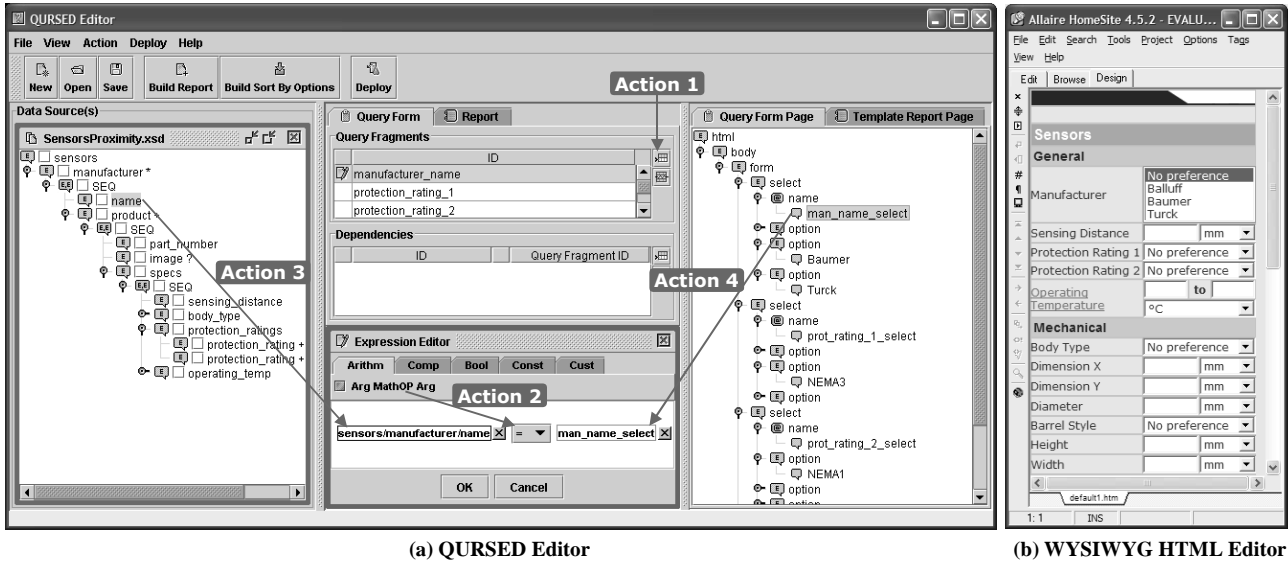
QURSED Editor

File View Action Deploy Help

New Open Save Build Report Build Sort By Options Deploy

Action 1

Data Source(s)

SensorsProximity.xsd

sensors
manufacturer *
SEQ
name
product *
SEQ
part_number
image ?
specs
SEQ
sensing_distance
body_type
protection_ratings
protection_rating +
protection_rating +
operating_temp

Action 3

Query Form Report

Query Fragments

| ID |
|---|
| manufacturer_name |
| protection_rating_1 |
| protection_rating_2 |

Dependencies

| ID | Query Fragment ID |
|---|---|

Action 4

Expression Editor

Arithm Comp Bool Const Cust

Arg MathOP Arg

Action 2

sensors/manufacturer/name = man_name_select

OK Cancel

Query Form Page Template Report Page

html
body
form
select
name
man_name_select
option
option
Baumer
option
Turck
select
name
prot_rating_1_select
option
option
NEMA3
option
select
name
prot_rating_2_select
option
NEMA1
option
option

Allaire HomeSite 4.5.2 - EVALU...

File Edit Search Tools Project Options Tags View Help

Edit Browse Design

Sensors

General

Manufacturer No preference Balluff Baumer Turck

Sensing Distance mm

Protection Rating 1 No preference

Protection Rating 2 No preference

Operating Temperature to °C

Mechanical

Body Type No preference

Dimension X mm

Dimension Y mm

Diameter mm

Barrel Style No preference

Height mm

Width mm

default1.htm

1: 1 INS

(a) QURSED Editor

(b) WYSIWYG HTML Editor